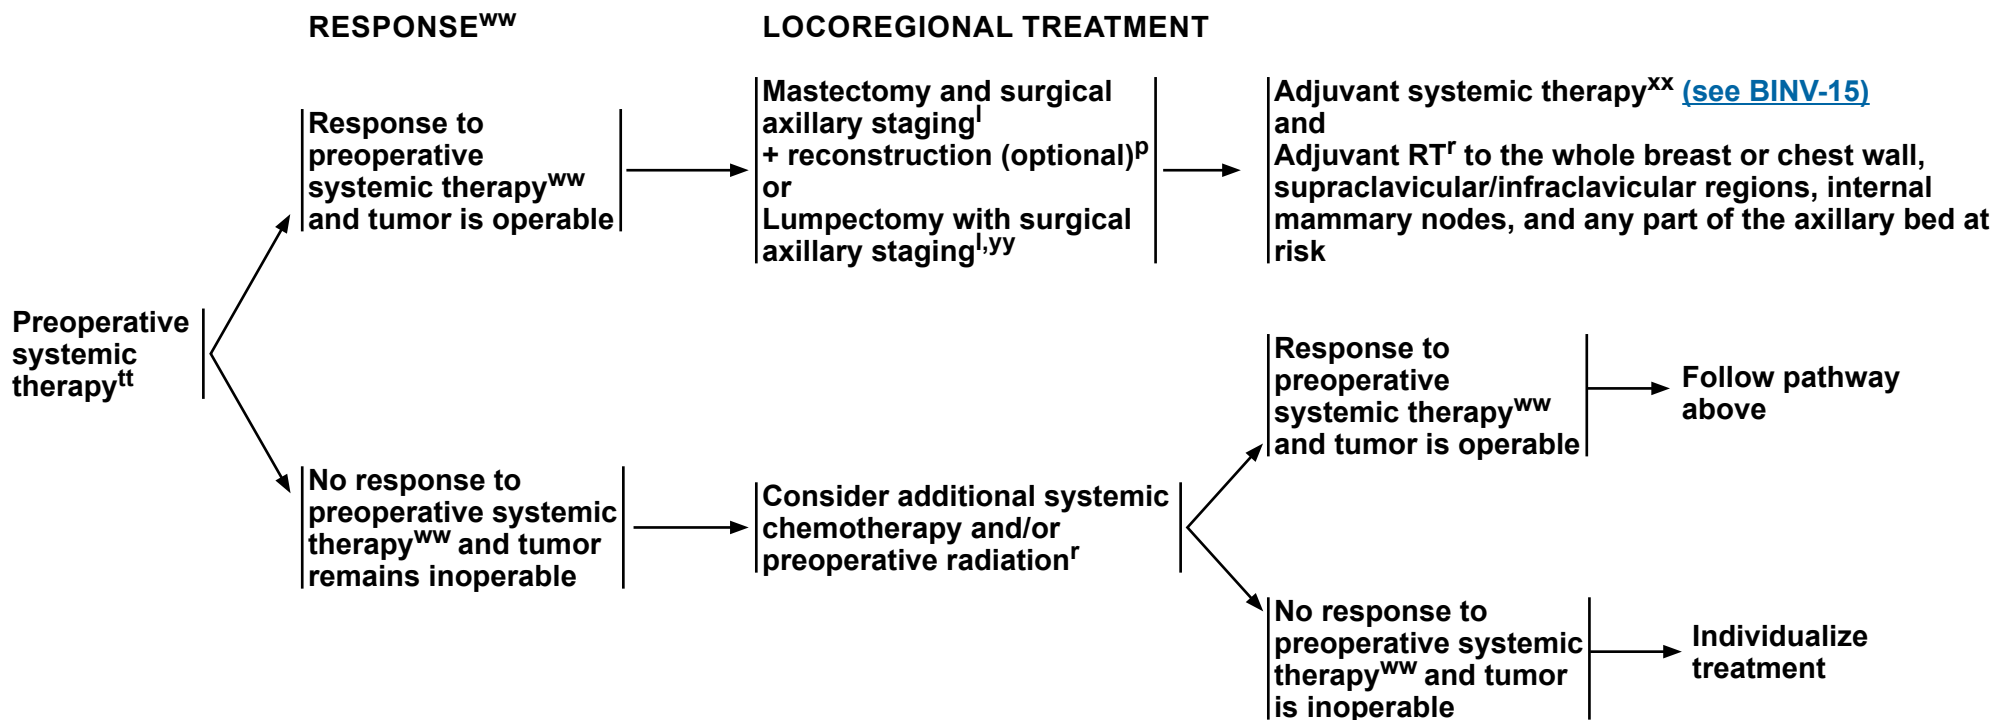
RESPONSE$^{ww}$

LOCOREGIONAL TREATMENT

Preoperative systemic therapy$^{tt}$

Response to preoperative systemic therapy$^{ww}$ and tumor is operable

Mastectomy and surgical axillary staging$^{l}$ + reconstruction (optional)$^{p}$ or Lumpectomy with surgical axillary staging$^{l,yy}$

Adjuvant systemic therapy$^{xx}$ (see BINV-15) and Adjuvant RT$^{r}$ to the whole breast or chest wall, supraclavicular/infraclavicular regions, internal mammary nodes, and any part of the axillary bed at risk

No response to preoperative systemic therapy$^{ww}$ and tumor remains inoperable

Consider additional systemic chemotherapy and/or preoperative radiation$^{r}$

Response to preoperative systemic therapy$^{ww}$ and tumor is operable

Follow pathway above

No response to preoperative systemic therapy$^{ww}$ and tumor is inoperable

Individualize treatment